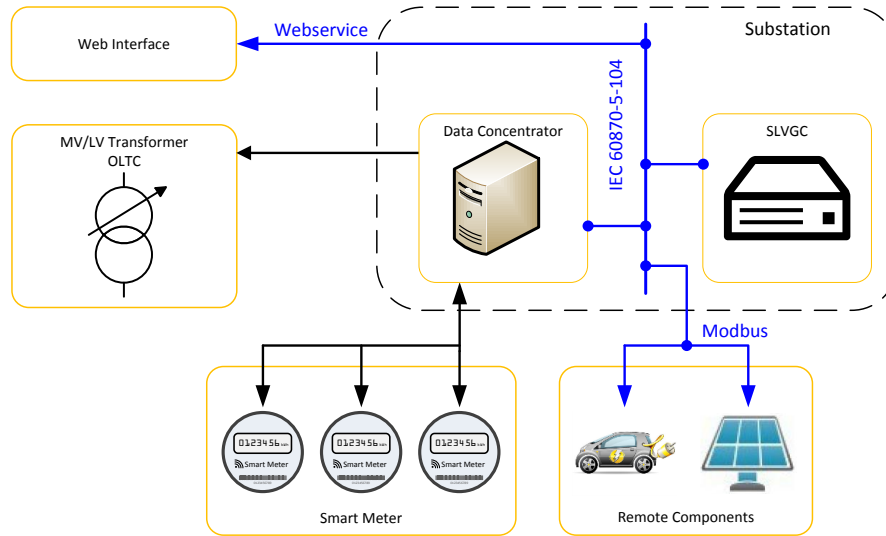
Web Interface

Webservice

Substation

MV/LV Transformer OLTC

Data Concentrator

IEC 60870-5-104

SLVGC

Modbus

0123456 kWh
Smart Meter

0123456 kWh
Smart Meter

0123456 kWh
Smart Meter

Smart Meter

Remote Components